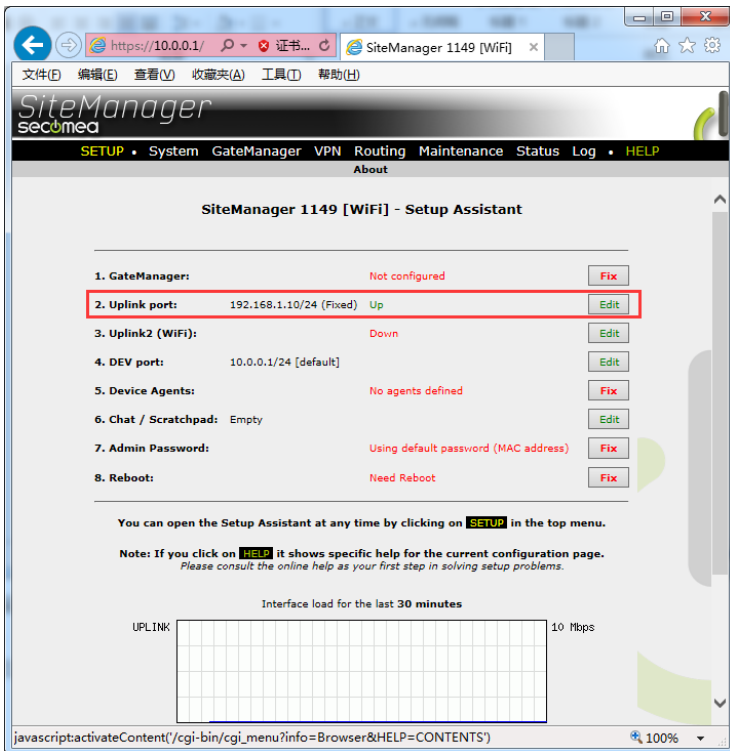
https://10.0.0.1/ 证书... SiteManager 1149 [WiFi] ×

文件(F) 编辑(E) 查看(V) 收藏夹(A) 工具(T) 帮助(H)

SiteManager
secomea

SETUP • System GateManager VPN Routing Maintenance Status Log • HELP
About

SiteManager 1149 [WiFi] - Setup Assistant

| | | | |
|---|---|---|---|
| 1. GateManager: | | Not configured | Fix |
| 2. Uplink port: | 192.168.1.10/24 (Fixed) | Up | Edit |
| 3. Uplink2 (WiFi): | | Down | Edit |
| 4. DEV port: | 10.0.0.1/24 [default] | | Edit |
| 5. Device Agents: | | No agents defined | Fix |
| 6. Chat / Scratchpad: | Empty | | Edit |
| 7. Admin Password: | | Using default password (MAC address) | Fix |
| 8. Reboot: | | Need Reboot | Fix |

You can open the Setup Assistant at any time by clicking on SETUP in the top menu.

Note: If you click on HELP it shows specific help for the current configuration page.
Please consult the online help as your first step in solving setup problems.

Interface load for the last 30 minutes

UPLINK 10 Mbps

javascript:activateContent('/cgi-bin/cgi_menu?info=Browser&HELP=CONTENTS')
100%